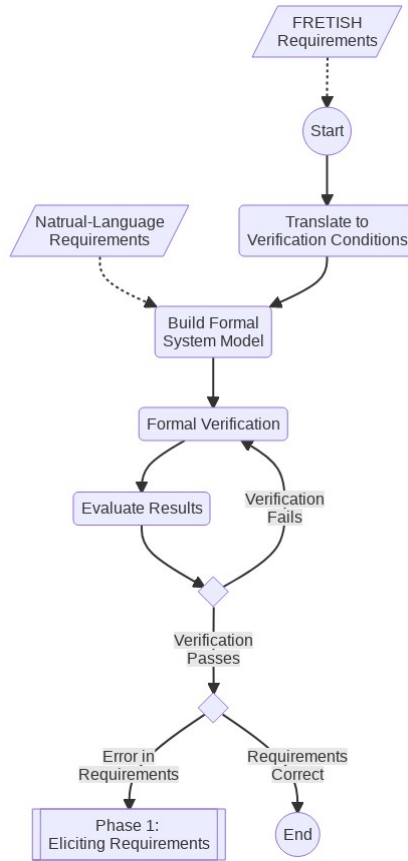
FRETISH Requirements

Start

Natrual-Language Requirements

Translate to Verification Conditions

Build Formal System Model

Formal Verification

Evaluate Results

Verification Fails

Verification Passes

Error in Requirements

Requirements Correct

Phase 1: Eliciting Requirements

End